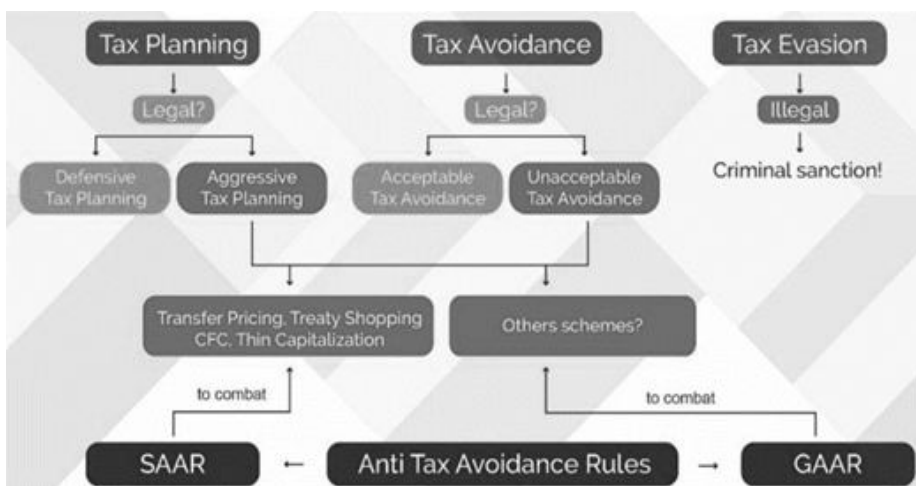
Tax Planning

Legal?

Defensive Tax Planning

Aggressive Tax Planning

Tax Avoidance

Legal?

Acceptable Tax Avoidance

Unacceptable Tax Avoidance

Tax Evasion

Illegal

Criminal sanction!

Transfer Pricing, Treaty Shopping CFC, Thin Capitalization

Others schemes?

to combat

to combat

SAAR

Anti Tax Avoidance Rules

GAAR